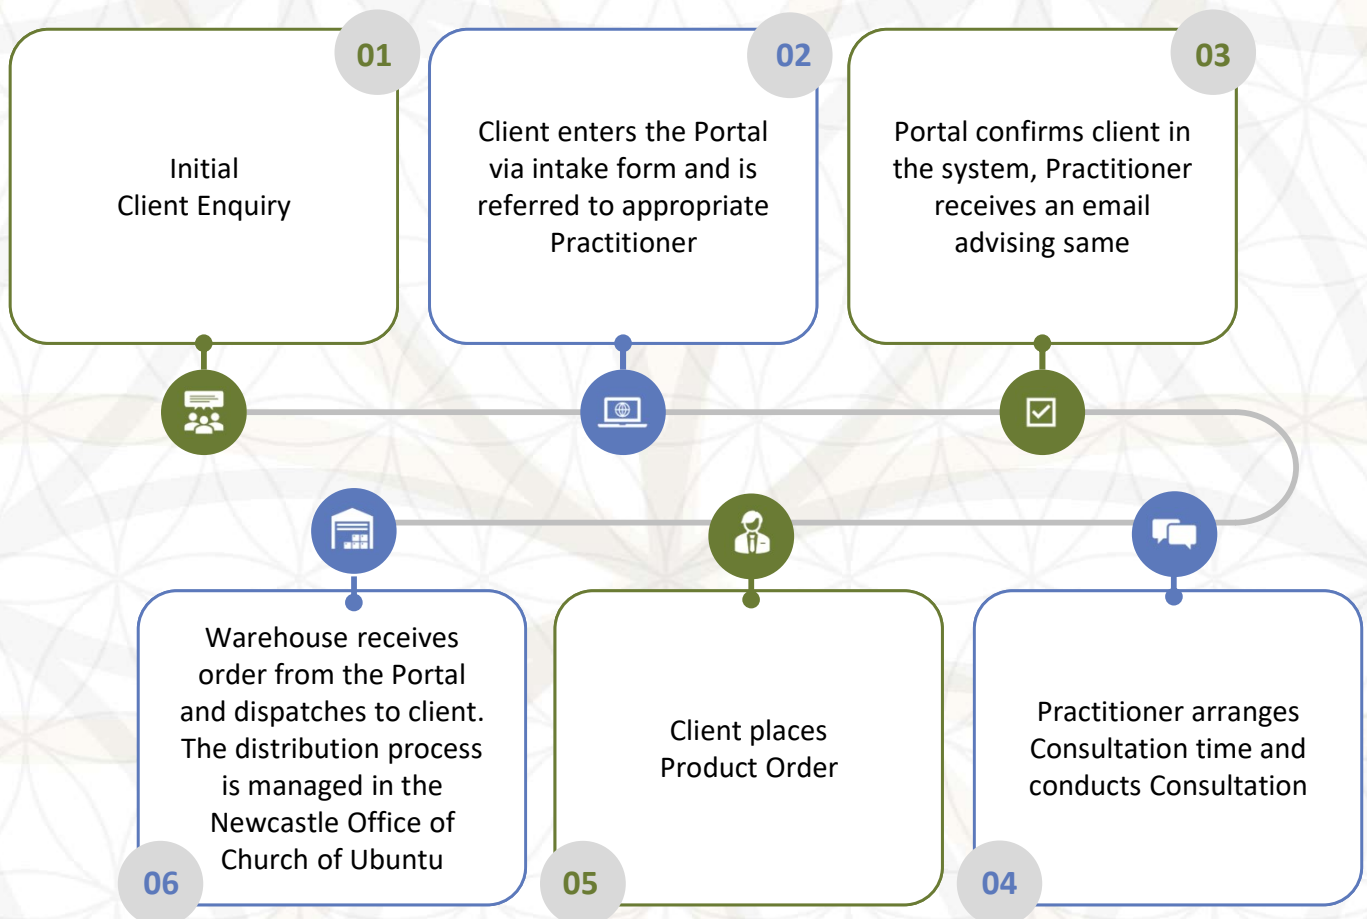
01

Initial
Client Enquiry

02

Client enters the Portal via intake form and is referred to appropriate Practitioner

03

Portal confirms client in the system, Practitioner receives an email advising same

Warehouse receives order from the Portal and dispatches to client. The distribution process is managed in the Newcastle Office of Church of Ubuntu

06

Client places
Product Order

05

Practitioner arranges Consultation time and conducts Consultation

04